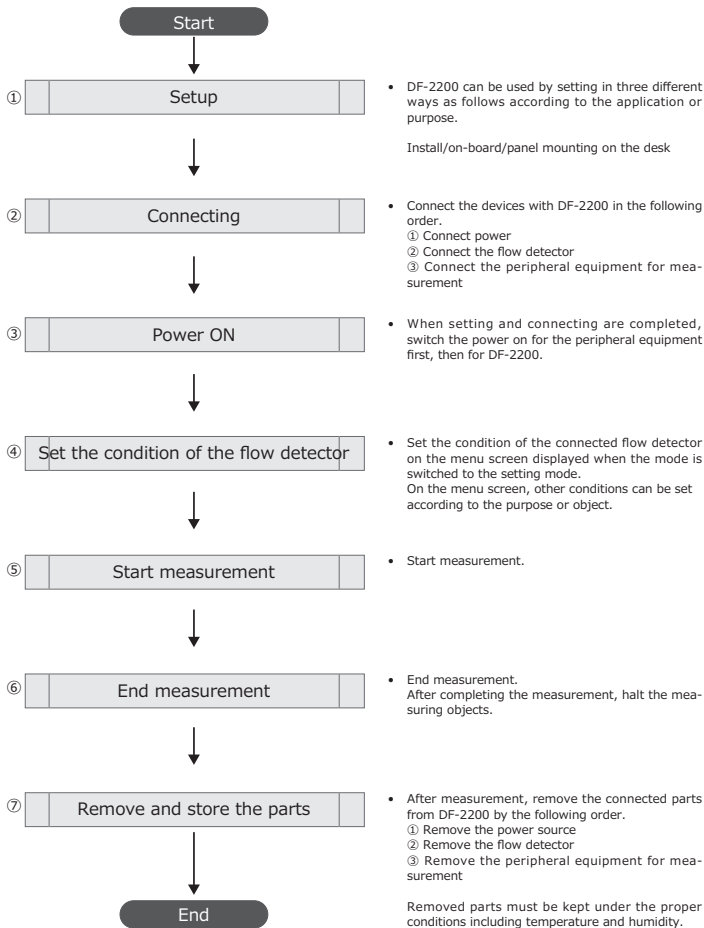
Start

① Setup

• DF-2200 can be used by setting in three different ways as follows according to the application or purpose.

Install/on-board/panel mounting on the desk

② Connecting

• Connect the devices with DF-2200 in the following order.
① Connect power
② Connect the flow detector
③ Connect the peripheral equipment for measurement

③ Power ON

• When setting and connecting are completed, switch the power on for the peripheral equipment first, then for DF-2200.

④ Set the condition of the flow detector

• Set the condition of the connected flow detector on the menu screen displayed when the mode is switched to the setting mode.
On the menu screen, other conditions can be set according to the purpose or object.

⑤ Start measurement

• Start measurement.

⑥ End measurement

• End measurement.
After completing the measurement, halt the measuring objects.

⑦ Remove and store the parts

• After measurement, remove the connected parts from DF-2200 by the following order.
① Remove the power source
② Remove the flow detector
③ Remove the peripheral equipment for measurement

Removed parts must be kept under the proper conditions including temperature and humidity.

End